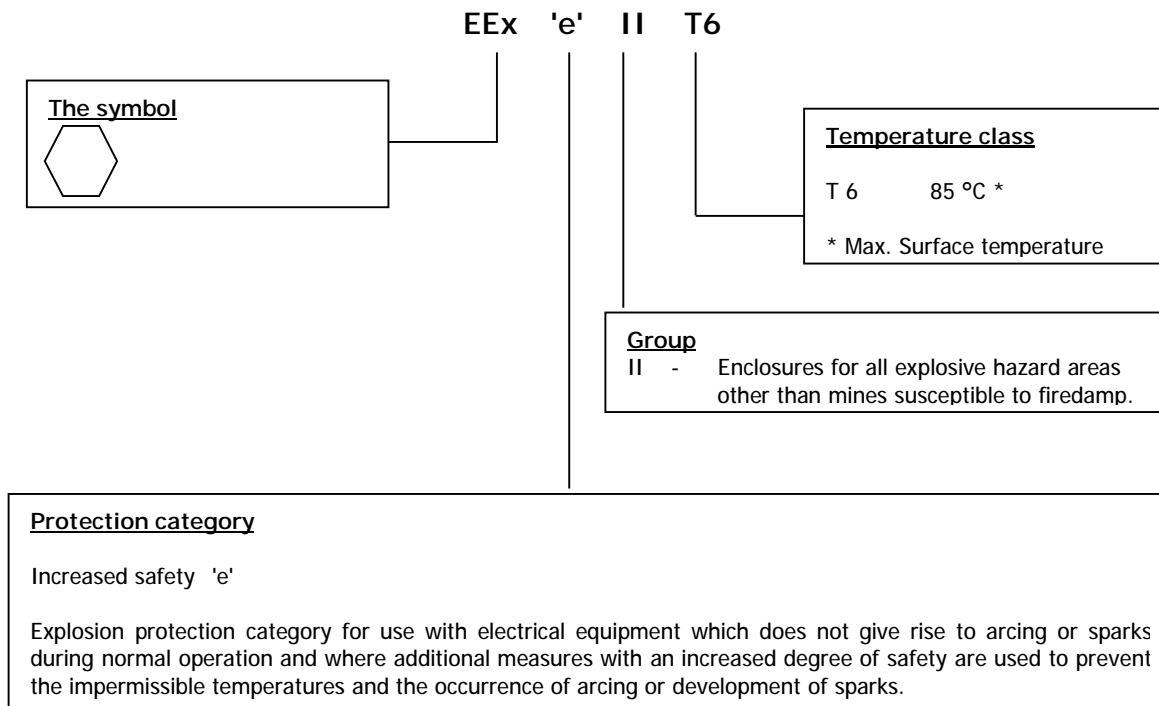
EEx 'e' II T6

The symbol

Temperature class

T 6 85 °C *

* Max. Surface temperature

Group
II - Enclosures for all explosive hazard areas other than mines susceptible to firedamp.

Protection category

Increased safety 'e'

Explosion protection category for use with electrical equipment which does not give rise to arcing or sparks during normal operation and where additional measures with an increased degree of safety are used to prevent the impermissible temperatures and the occurrence of arcing or development of sparks.